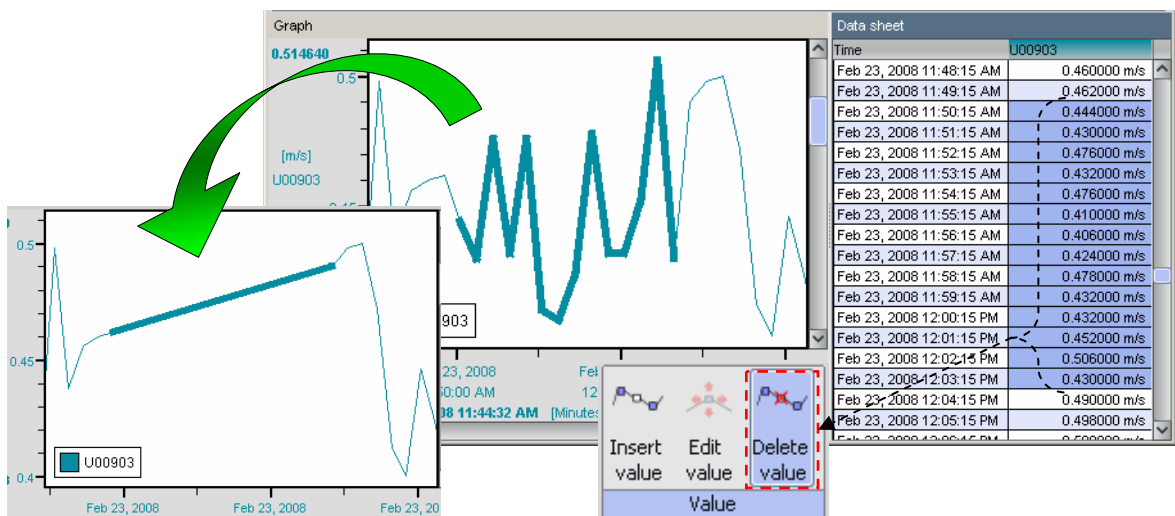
Graph

0.514640

0.5

[m/s]

U00903

0.45

903

23, 2008

50:00 AM

08 11:44:32 AM

[Minutes

12

0.5

0.45

0.4

U00903

Feb 23, 2008

Feb 23, 2008

Feb 23, 20

Data sheet

| Time | U00903 |
|---|---|
| Feb 23, 2008 11:48:15 AM | 0.460000 m/s |
| Feb 23, 2008 11:49:15 AM | 0.462000 m/s |
| Feb 23, 2008 11:50:15 AM | 0.444000 m/s |
| Feb 23, 2008 11:51:15 AM | 0.430000 m/s |
| Feb 23, 2008 11:52:15 AM | 0.476000 m/s |
| Feb 23, 2008 11:53:15 AM | 0.432000 m/s |
| Feb 23, 2008 11:54:15 AM | 0.476000 m/s |
| Feb 23, 2008 11:55:15 AM | 0.410000 m/s |
| Feb 23, 2008 11:56:15 AM | 0.406000 m/s |
| Feb 23, 2008 11:57:15 AM | 0.424000 m/s |
| Feb 23, 2008 11:58:15 AM | 0.478000 m/s |
| Feb 23, 2008 11:59:15 AM | 0.432000 m/s |
| Feb 23, 2008 12:00:15 PM | 0.432000 m/s |
| Feb 23, 2008 12:01:15 PM | 0.452000 m/s |
| Feb 23, 2008 12:02:15 PM | 0.506000 m/s |
| Feb 23, 2008 12:03:15 PM | 0.430000 m/s |
| Feb 23, 2008 12:04:15 PM | 0.490000 m/s |
| Feb 23, 2008 12:05:15 PM | 0.498000 m/s |
| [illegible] | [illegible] |

Insert value

Edit value

Delete value

Value